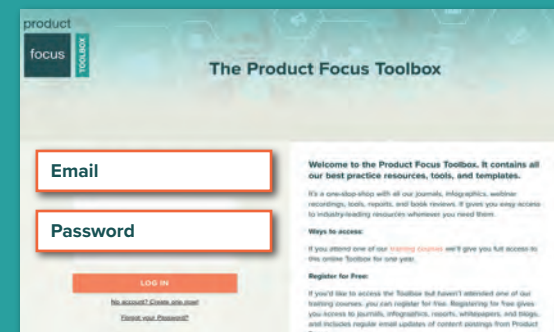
product
focus
TOOLBOX

The Product Focus Toolbox

Email

Password

LOG IN

No account? Create one now!

Forgot your Password?

Welcome to the Product Focus Toolbox. It contains all our best practice resources, tools, and templates.

It's a one-stop-shop with all our journals, infographics, webinar recordings, tools, reports, and book reviews. It gives you easy access to industry-leading resources whenever you need them.

Ways to access:

If you attend one of our training courses we'll give you full access to this online Toolbox for one year.

Register for Free:

If you'd like to access the Toolbox but haven't attended one of our training courses, you can register for free. Registering for free gives you access to journals, infographics, reports, whitepapers, and blogs, and includes regular email updates of content postings from Product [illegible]